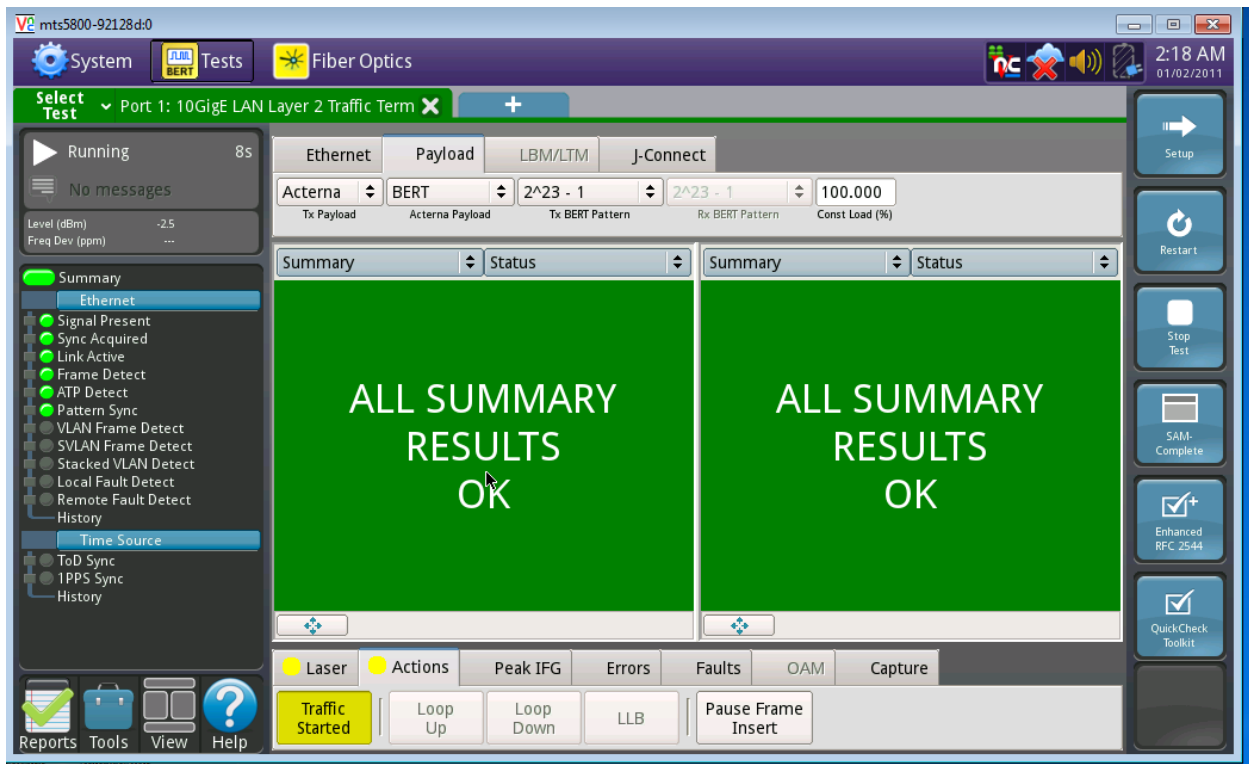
mts5800-92128d:0

System
BERT Tests
Fiber Optics
2:18 AM
01/02/2011

Select Test
Port 1: 10GigE LAN Layer 2 Traffic Term
+

Running 8s
No messages
Level (dBm) -2.5
Freq Dev (ppm) ---

Summary
Ethernet
Signal Present
Sync Acquired
Link Active
Frame Detect
ATP Detect
Pattern Sync
VLAN Frame Detect
SVLAN Frame Detect
Stacked VLAN Detect
Local Fault Detect
Remote Fault Detect
History
Time Source
ToD Sync
1PPS Sync
History

Reports Tools View Help

Ethernet | Payload | LBM/LTM | J-Connect

Acterna
Tx Payload
BERT
Acterna Payload
2^23 - 1
Tx BERT Pattern
2^23 - 1
Rx BERT Pattern
100.000
Const Load (%)

Summary | Status
ALL SUMMARY RESULTS OK

Summary | Status
ALL SUMMARY RESULTS OK

Laser | Actions | Peak IFG | Errors | Faults | OAM | Capture

Traffic Started
Loop Up
Loop Down
LLB
Pause Frame Insert

Setup
Restart
Stop Test
SAM-Complete
Enhanced RFC 2544
QuickCheck Toolkit